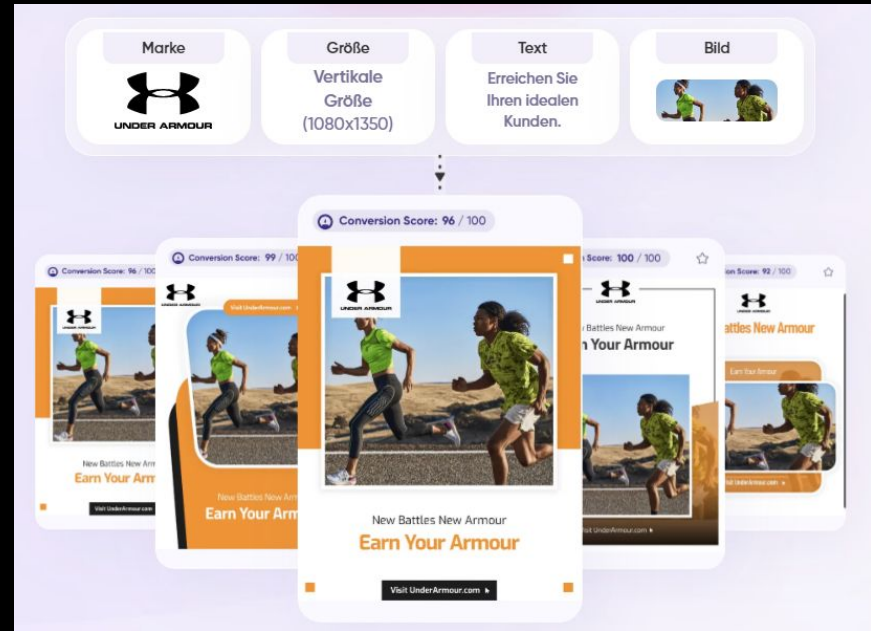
Marke

UNDER ARMOUR

Größe

Vertikale Größe (1080x1350)

Text

Erreichen Sie Ihren idealen Kunden.

Bild

Conversion Score: 96 / 100

UNDER ARMOUR

New Battles New Armour

Earn Your Armour

Visit UnderArmour.com

Conversion Score: 96 / 100

UNDER ARMOUR

New Battles New Armo

Earn Your Arm

Visit UnderArmour.com

Conversion Score: 99 / 100

Visit UnderArmour.com

New Battles New Arm

Earn Your Arm

Score: 100 / 100

UNDER ARMOUR

Battles New Armour

n Your Armour

Visit UnderArmour.com

on Score: 92 / 100

UNDER ARMOUR

ttles New Armour

Earn Your Armour

Visit UnderArmour.com